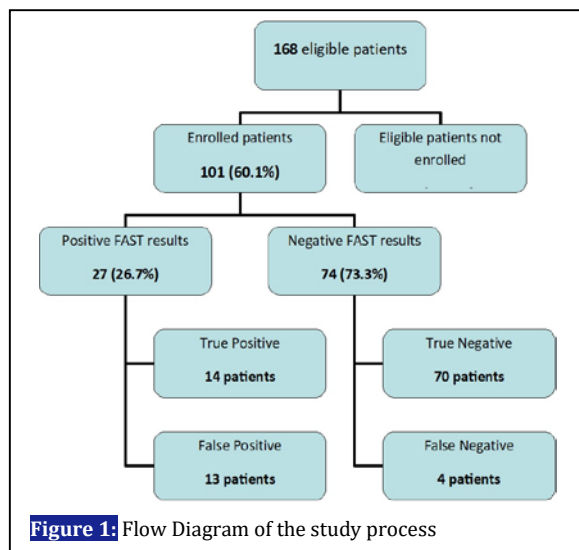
168 eligible patients

Enrolled patients
101 (60.1%)

Eligible patients not enrolled

Positive FAST results
27 (26.7%)

Negative FAST results
74 (73.3%)

True Positive
14 patients

True Negative
70 patients

False Positive
13 patients

False Negative
4 patients

Figure 1: Flow Diagram of the study process